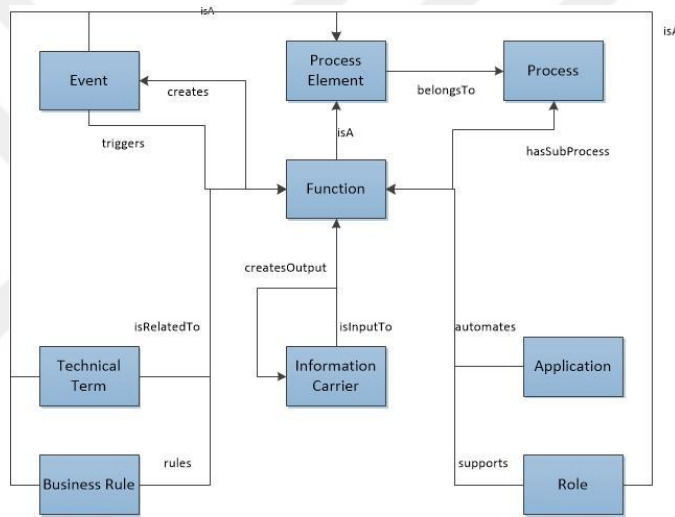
isA

isA

Event

Process Element

Process

creates

belongsTo

isA

triggers

hasSubProcess

Function

createsOutput

isRelatedTo

isInputTo

automates

Technical Term

Information Carrier

Application

rules

supports

Business Rule

Role